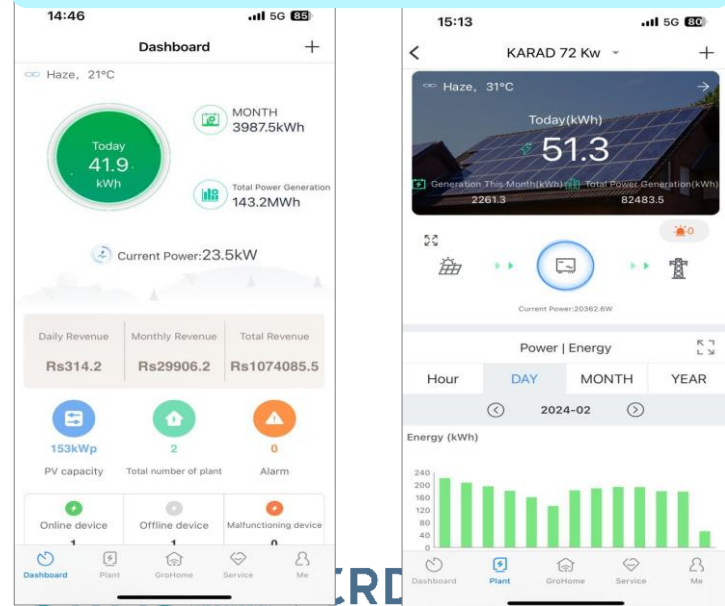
14:46 5G 85

Dashboard +

Haze, 21°C

Today
41.9
kWh

MONTH
3987.5kWh

Total Power Generation
143.2MWh

Current Power:23.5kW

| Daily Revenue | Monthly Revenue | Total Revenue |
|---|---|---|
| Rs314.2 | Rs29906.2 | Rs1074085.5 |

153kWp
PV capacity

2
Total number of plant

0
Alarm

| Online device | Offline device | Malfunctioning device |
|---|---|---|
| 1 | 1 | 0 |

Dashboard Plant GroHome Service Me

15:13 5G 80

KARAD 72 Kw +

Haze, 31°C

Today(kWh)
51.3

Generation This Month(kWh) 2261.3
Total Power Generation(kWh) 82483.5

0

Current Power:20362.6W

Power | Energy

Hour DAY MONTH YEAR

2024-02

Energy (kWh)

240
200
160
120
80
40
0

Dashboard Plant GroHome Service Me